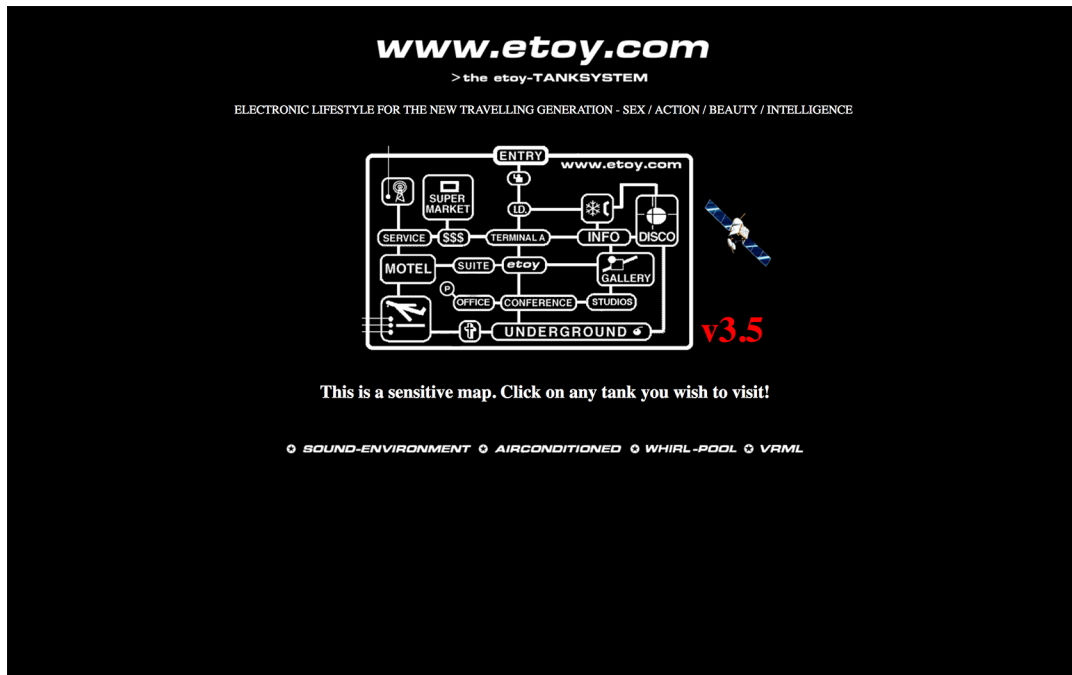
www.etoy.com

>the etoy-TANKSYSTEM

ELECTRONIC LIFESTYLE FOR THE NEW TRAVELLING GENERATION - SEX / ACTION / BEAUTY / INTELLIGENCE

ENTRY
www.etoy.com
SUPER MARKET
I.D.
SERVICE
$$$
TERMINAL A
INFO
DISCO
MOTEL
SUITE
etoy
GALLERY
P
OFFICE
CONFERENCE
STUDIOS
UNDERGROUND

v3.5

This is a sensitive map. Click on any tank you wish to visit!

SOUND-ENVIRONMENT AIRCONDITIONED WHIRL-POOL VRML